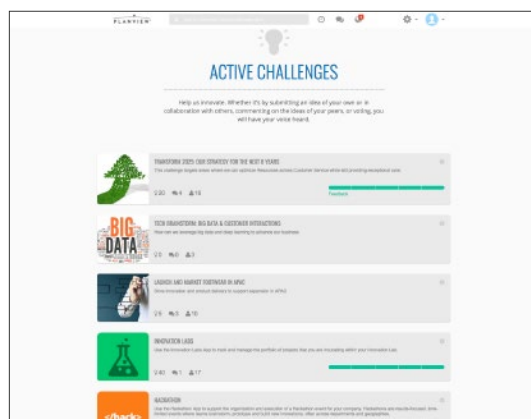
PLANVIEW

ACTIVE CHALLENGES

Help us innovate. Whether it's by submitting an idea of your own or in collaboration with others, commenting on the ideas of your peers, or voting, you will have your voice heard.

TRANSFORM 2025 C&R STRATEGY FOR THE NEXT 8 YEARS

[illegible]

20 4 18

Feedback

TECH BRAINSTORM: BIG DATA & CUSTOMER INTERACTIONS

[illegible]

BIG DATA

LAUNCH AND MARKET FOOTWEAR IN APAC

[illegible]

INNOVATION LABS

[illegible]

40 1 17

HACKATHON

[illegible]

hack